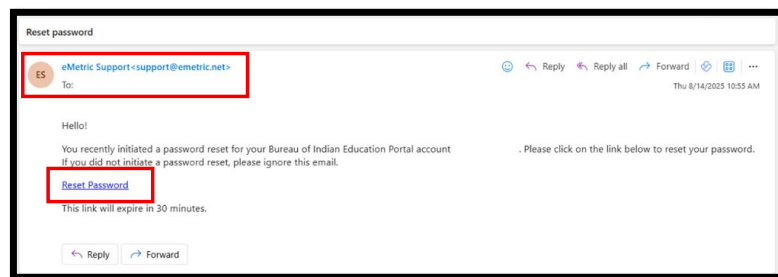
Reset password

ES

eMetric Support<support@emetric.net>

To:

Reply  Reply all  Forward  ...

Thu 8/14/2025 10:55 AM

Hello!

You recently initiated a password reset for your Bureau of Indian Education Portal account . Please click on the link below to reset your password. If you did not initiate a password reset, please ignore this email.

Reset Password

This link will expire in 30 minutes.

Reply  Forward